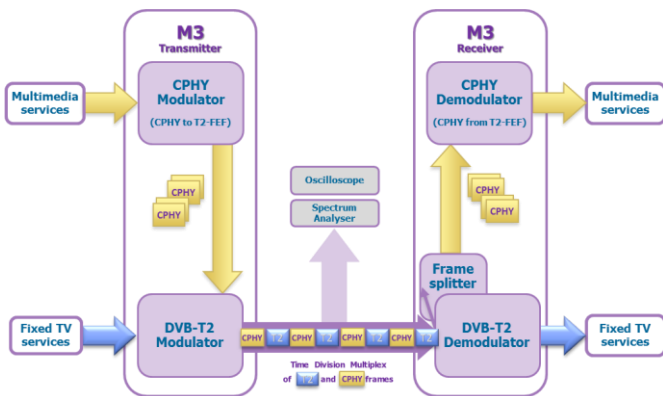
M3
Transmitter

Multimedia services

CPHY Modulator
(CPHY to T2-FEF)

CPHY
CPHY

Fixed TV services

DVB-T2 Modulator

CPHY T2 CPHY T2 CPHY T2 CPHY T2

Time Division Multiplex of T2 and CPHY frames

Oscilloscope

Spectrum Analyser

M3
Receiver

CPHY Demodulator
(CPHY from T2-FEF)

Multimedia services

CPHY
CPHY

Frame splitter

DVB-T2 Demodulator

Fixed TV services